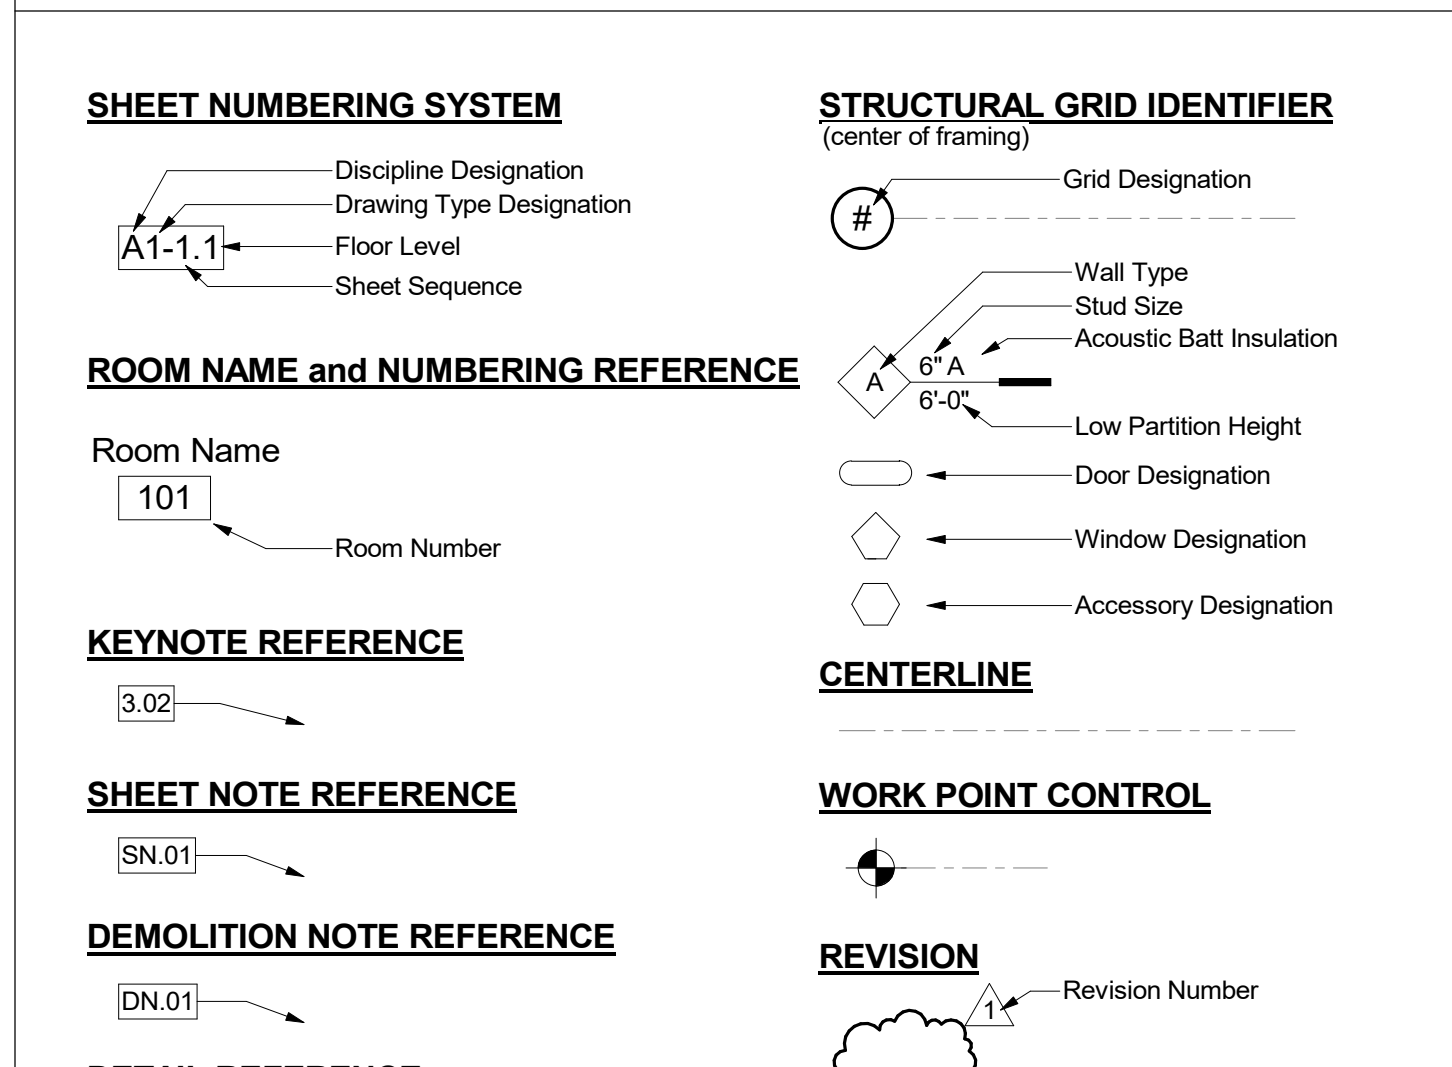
SHEET NUMBERING SYSTEM

Discipline Designation
Drawing Type Designation
A1-1.1
Floor Level
Sheet Sequence

ROOM NAME and NUMBERING REFERENCE

Room Name
101
Room Number

KEYNOTE REFERENCE

3.02

SHEET NOTE REFERENCE

SN.01

DEMOLITION NOTE REFERENCE

DN.01

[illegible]

STRUCTURAL GRID IDENTIFIER
(center of framing)

#
Grid Designation

Wall Type
Stud Size
Acoustic Batt Insulation
A
6" A
6'-0"
Low Partition Height

Door Designation

Window Designation

Accessory Designation

CENTERLINE

WORK POINT CONTROL

REVISION

1
Revision Number